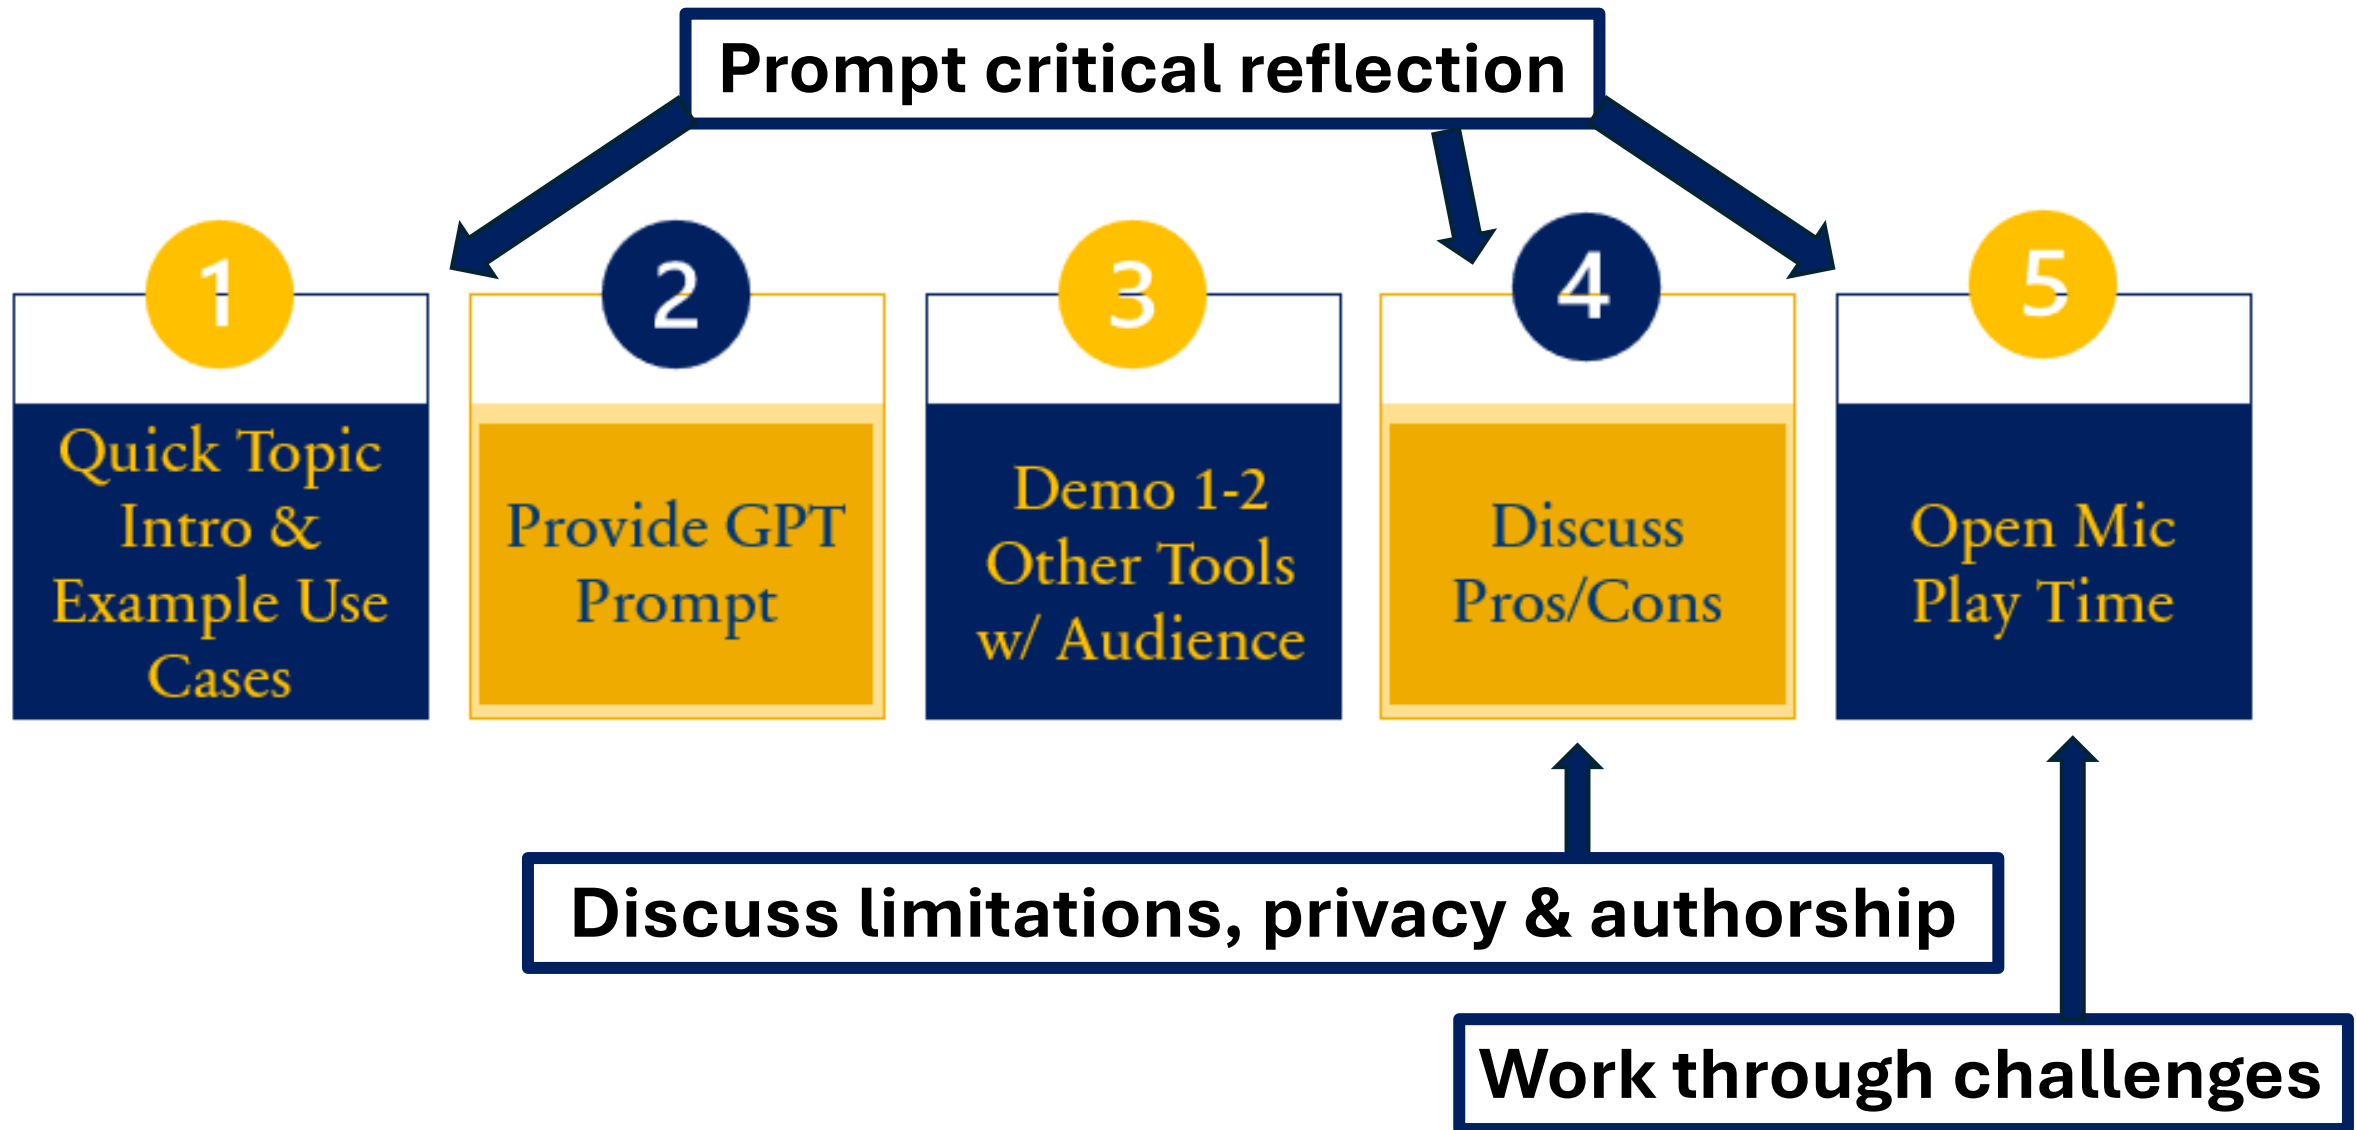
Prompt critical reflection

1
Quick Topic Intro & Example Use Cases

2
Provide GPT Prompt

3
Demo 1-2 Other Tools w/ Audience

4
Discuss Pros/Cons

5
Open Mic Play Time

Discuss limitations, privacy & authorship

Work through challenges